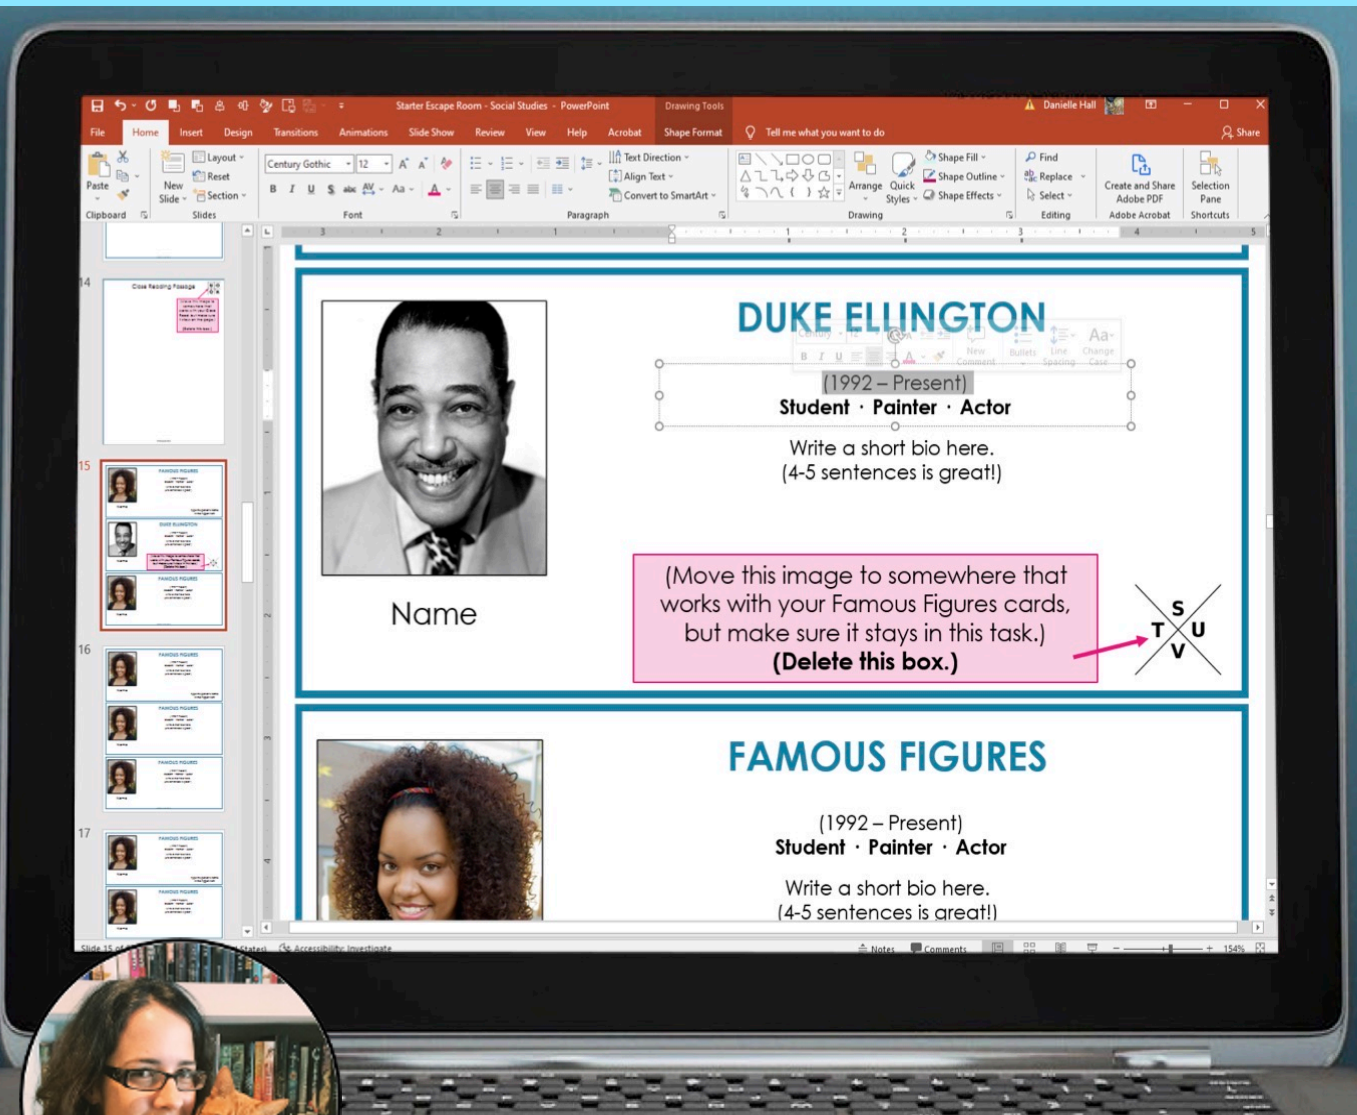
Starter Escape Room - Social Studies - PowerPoint Drawing Tools Danielle Hall

File Home Insert Design Transitions Animations Slide Show Review View Help Acrobat Shape Format Tell me what you want to do Share

Paste Clipboard New Slide Layout Reset Section Slides Century Gothic 12 Font Paragraph Text Direction Align Text Convert to SmartArt Arrange Quick Styles Shape Fill Shape Outline Shape Effects Drawing Find Replace Select Editing Create and Share Adobe PDF Adobe Acrobat Selection Pane Shortcuts

14 Close Reading Passage

15

16

17

DUKE ELLINGTON

(1992 – Present)
Student · Painter · Actor

Write a short bio here.
(4-5 sentences is great!)

Name

(Move this image to somewhere that works with your Famous Figures cards, but make sure it stays in this task.)
(Delete this box.)

S
T U
V

FAMOUS FIGURES

(1992 – Present)
Student · Painter · Actor

Write a short bio here.
(4-5 sentences is great!)

Slide 15 of Accessibility: Investigate Notes Comments 154%